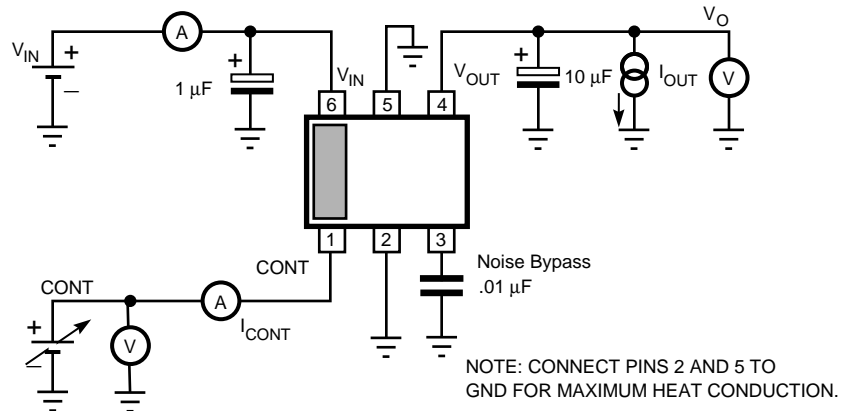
$V_{IN}$ + –

A

+

1 μF

$V_{IN}$

6 5 4

$V_{OUT}$

+

10 μF

$I_{OUT}$

$V_O$

V

1 2 3

CONT

CONT

+

V

A

$I_{CONT}$

Noise Bypass .01 μF

NOTE: CONNECT PINS 2 AND 5 TO GND FOR MAXIMUM HEAT CONDUCTION.